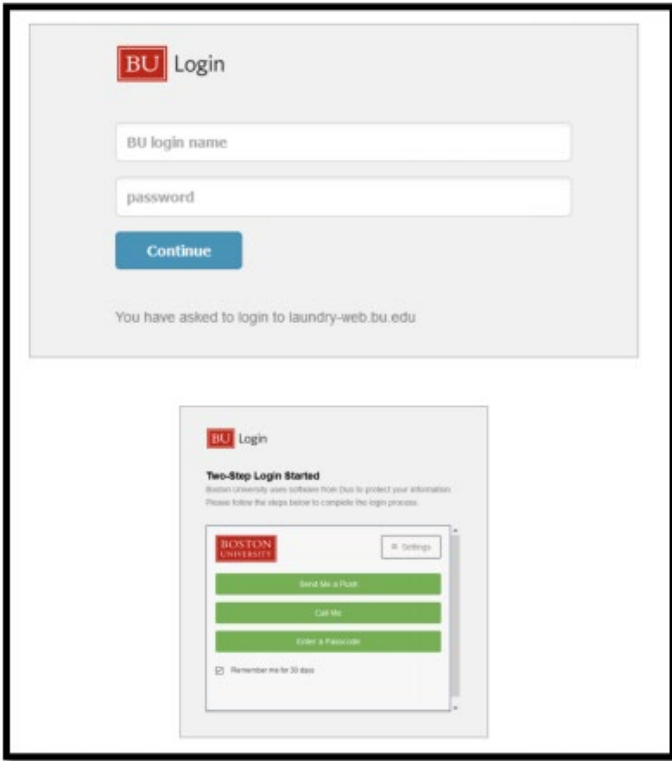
BU Login

BU login name

password

Continue

You have asked to login to laundry-web.bu.edu

BU Login

Two-Step Login Started

Boston University uses software from Duo to protect your information. Please follow the steps below to complete the login process.

BOSTON UNIVERSITY

≡ Settings

Send Me a Push

Call Me

Enter a Passcode

☑ Remember me for 30 days